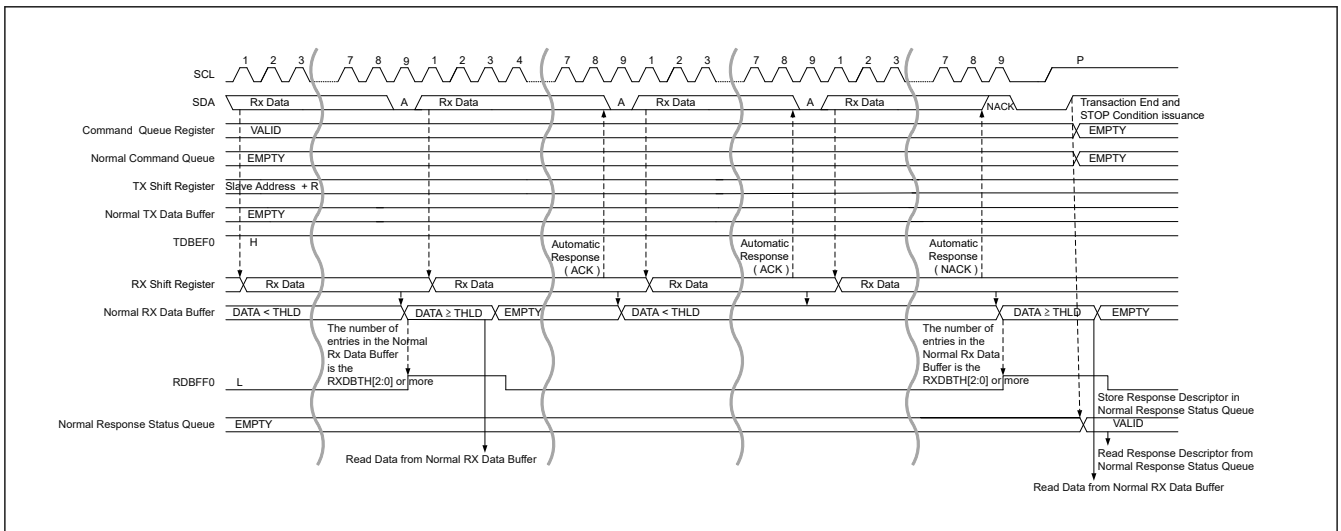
SCL 1 2 3 7 8 9 1 2 3 4 7 8 9 1 2 3 7 8 9 1 2 3 7 8 9 P

SDA Rx Data A Rx Data A Rx Data A Rx Data NACK Transaction End and STOP Condition issuance

Command Queue Register VALID EMPTY

Normal Command Queue EMPTY EMPTY

TX Shift Register Slave Address + R

Normal TX Data Buffer EMPTY

TDBEF0 H

Automatic Response ( ACK )

Automatic Response ( ACK )

Automatic Response ( NACK )

RX Shift Register Rx Data Rx Data Rx Data Rx Data

Normal RX Data Buffer DATA < THLD DATA ≥ THLD EMPTY DATA < THLD DATA ≥ THLD EMPTY

The number of entries in the Normal Rx Data Buffer is the RXDBTH[2:0] or more

The number of entries in the Normal Rx Data Buffer is the RXDBTH[2:0] or more

RDBFF0 L

Store Response Descriptor in Normal Response Status Queue

Normal Response Status Queue EMPTY VALID

Read Data from Normal RX Data Buffer

Read Response Descriptor from Normal Response Status Queue

Read Data from Normal RX Data Buffer